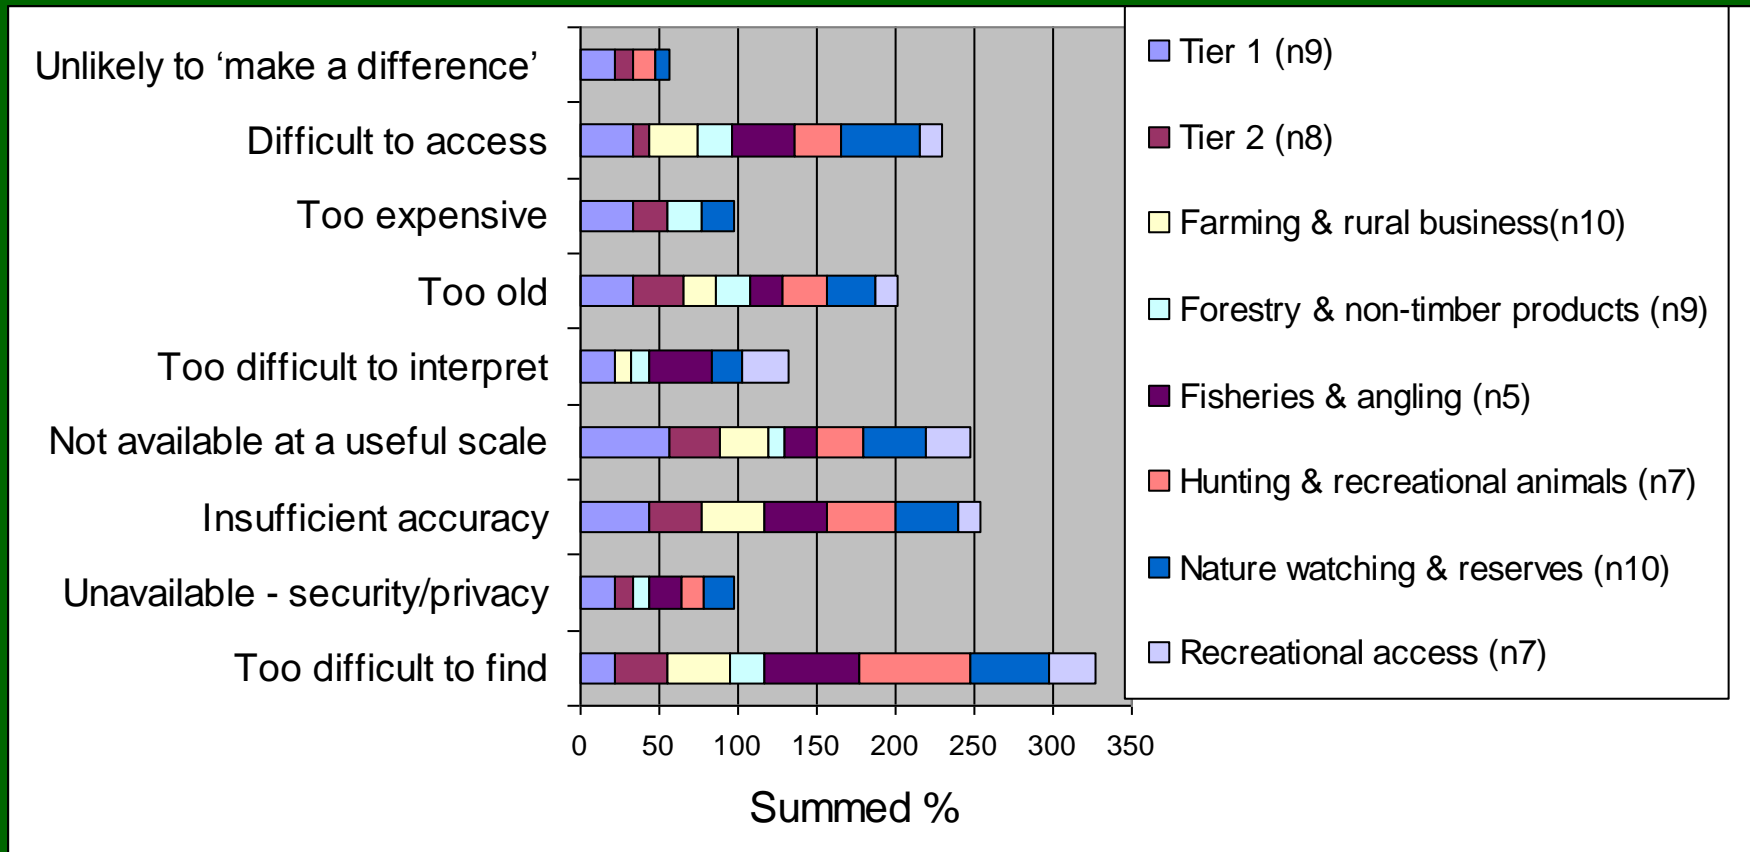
Unlikely to 'make a difference'
Difficult to access
Too expensive
Too old
Too difficult to interpret
Not available at a useful scale
Insufficient accuracy
Unavailable - security/privacy
Too difficult to find

0 50 100 150 200 250 300 350

Summed %

Tier 1 (n9)
Tier 2 (n8)
Farming & rural business(n10)
Forestry & non-timber products (n9)
Fisheries & angling (n5)
Hunting & recreational animals (n7)
Nature watching & reserves (n10)
Recreational access (n7)